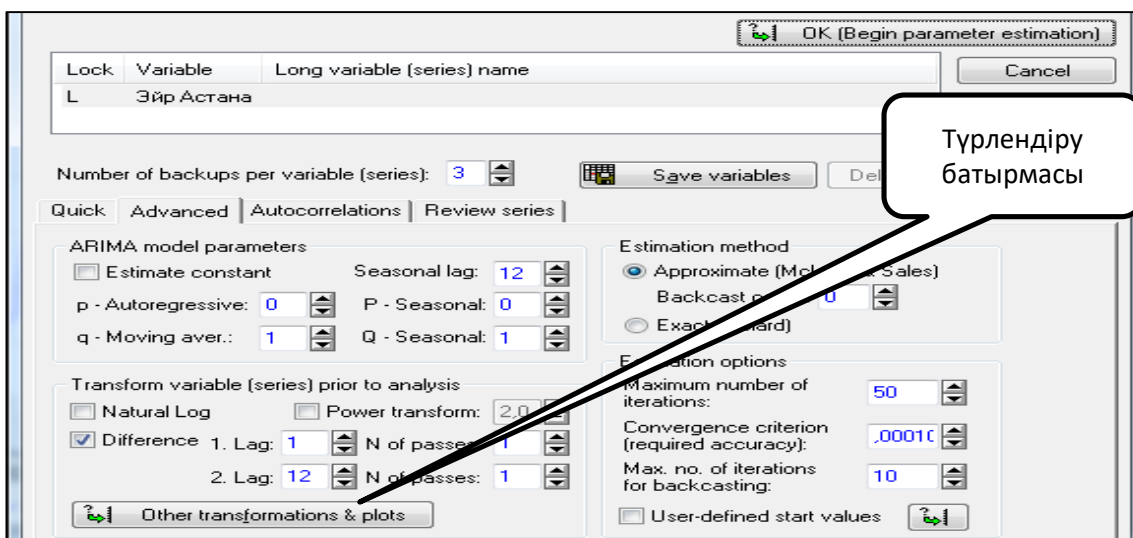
OK (Begin parameter estimation)

| Lock | Variable | Long variable (series) name |
|---|---|---|
| L | Эйр Астана | |

Cancel

Түрлендіру батырмасы

Number of backups per variable (series): 3

Save variables

Del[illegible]

Quick | Advanced | Autocorrelations | Review series

ARIMA model parameters

Estimate constant

Seasonal lag: 12

p - Autoregressive: 0

P - Seasonal: 0

q - Moving aver.: 1

Q - Seasonal: 1

Estimation method

Approximate (Mc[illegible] Sales)

Backcast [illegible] 0

Exac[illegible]ard)

Transform variable (series) prior to analysis

Natural Log

Power transform: 2,0

Difference 1. Lag: 1 N of passe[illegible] 1

2. Lag: 12 N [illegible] passes: 1

Other transformations & plots

E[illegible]ation options

Maximum number of iterations: 50

Convergence criterion (required accuracy): ,0001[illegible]

Max. no. of iterations for backcasting: 10

User-defined start values